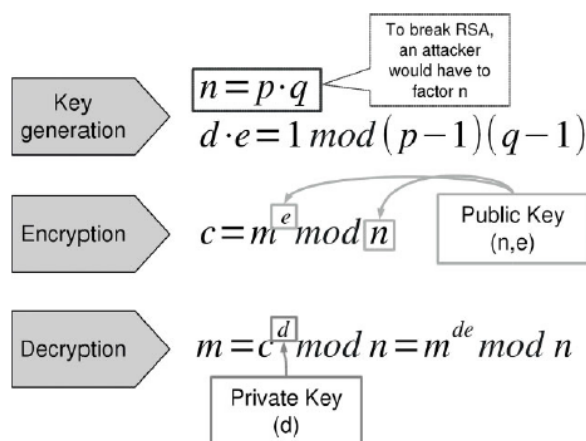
To break RSA, an attacker would have to factor n

Key generation

$n = p \cdot q$

$d \cdot e = 1 \mod (p-1)(q-1)$

Encryption

$c = m^{e} \mod n$

Public Key (n,e)

Decryption

$m = c^{d} \mod n = m^{de} \mod n$

Private Key (d)